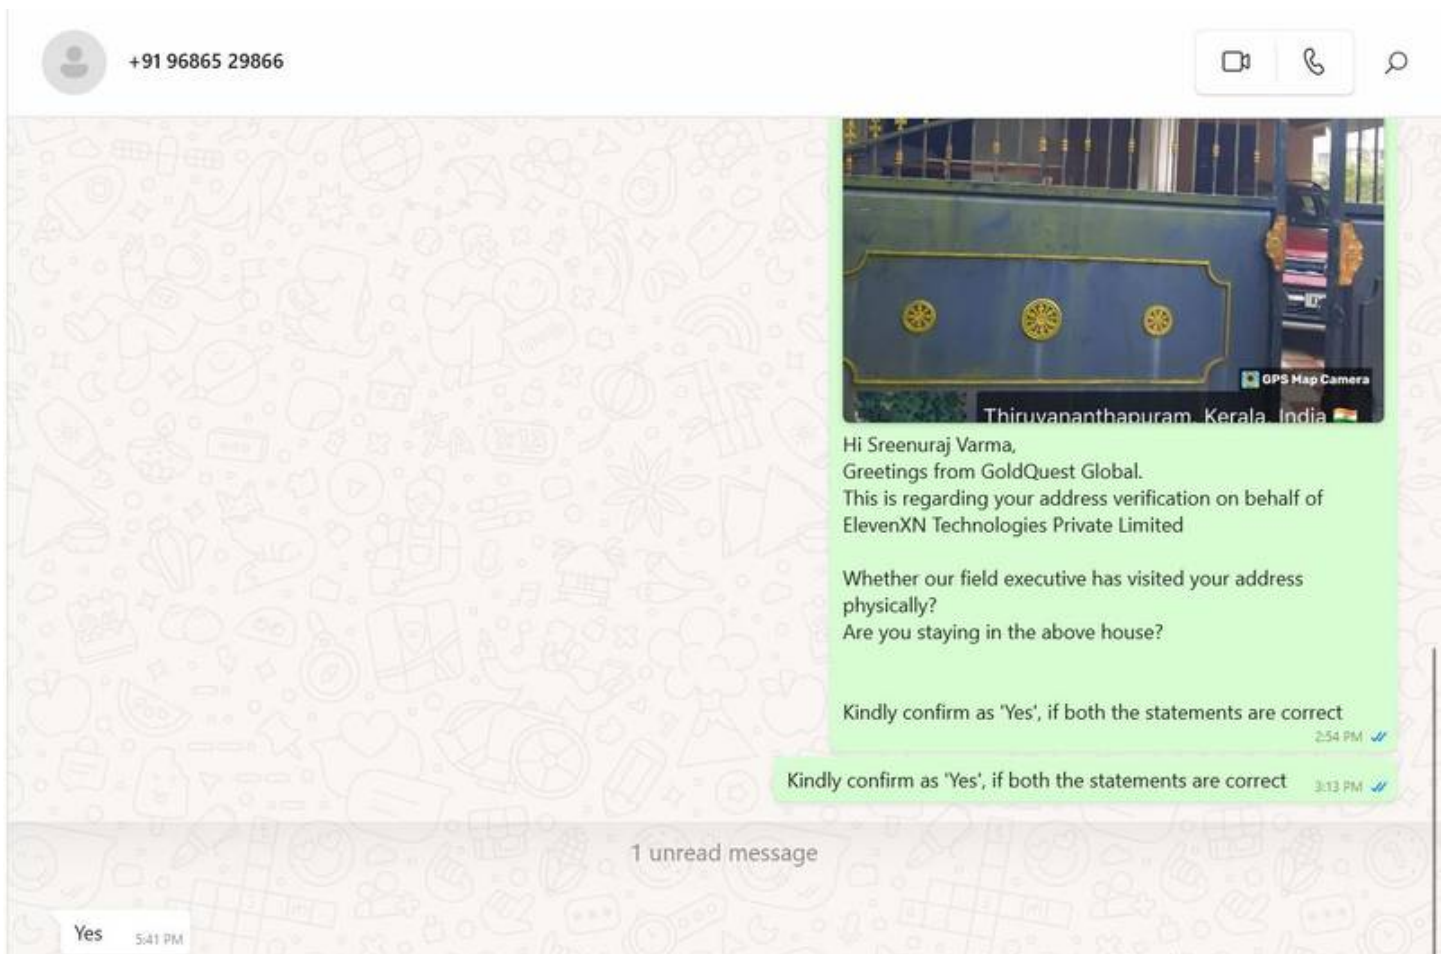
+91 96865 29866

GPS Map Camera
Thiruvananthapuram, Kerala, India

Hi Sreenuraj Varma,
Greetings from GoldQuest Global.
This is regarding your address verification on behalf of ElevenXN Technologies Private Limited

Whether our field executive has visited your address physically?
Are you staying in the above house?

Kindly confirm as 'Yes', if both the statements are correct
2:54 PM

Kindly confirm as 'Yes', if both the statements are correct 3:13 PM

1 unread message

Yes 5:41 PM